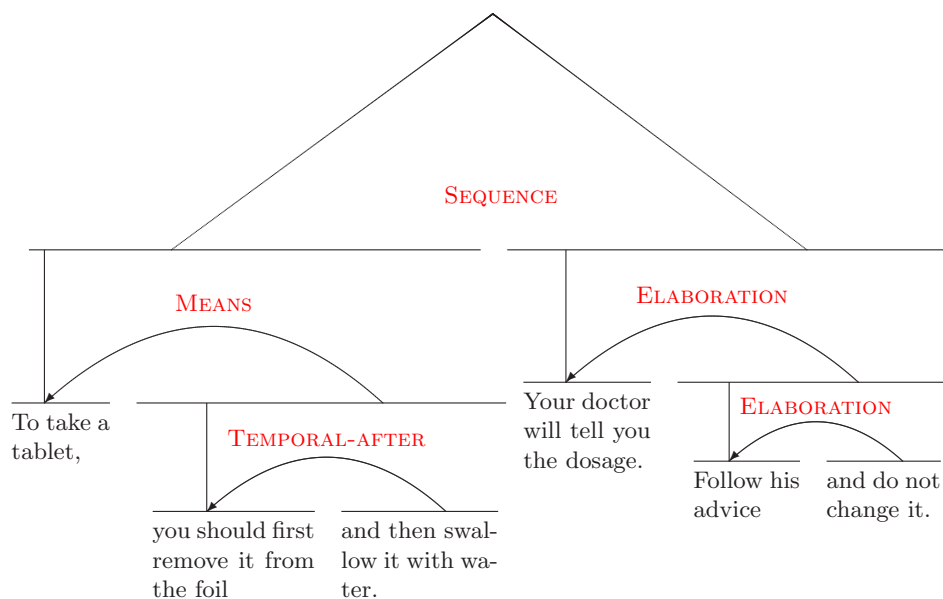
Sequence

Means

Elaboration

To take a tablet,

Temporal-after

you should first remove it from the foil

and then swallow it with water.

Your doctor will tell you the dosage.

Elaboration

Follow his advice

and do not change it.